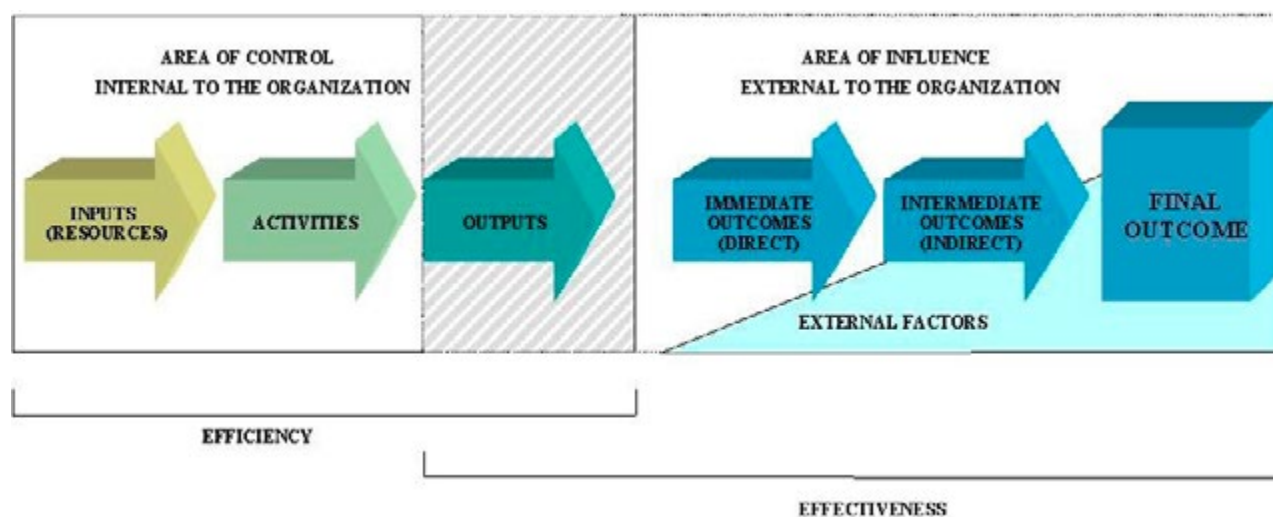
AREA OF CONTROL
INTERNAL TO THE ORGANIZATION

AREA OF INFLUENCE
EXTERNAL TO THE ORGANIZATION

INPUTS (RESOURCES)

ACTIVITIES

OUTPUTS

IMMEDIATE OUTCOMES (DIRECT)

INTERMEDIATE OUTCOMES (INDIRECT)

FINAL OUTCOME

EXTERNAL FACTORS

EFFICIENCY

EFFECTIVENESS